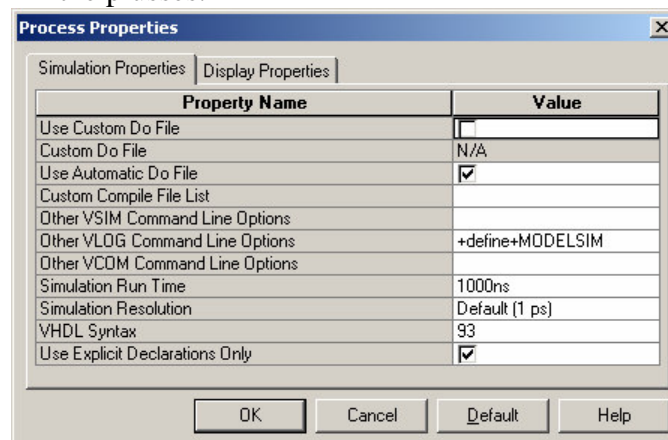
Process Properties

Simulation Properties | Display Properties

| Property Name | Value |
|---|---|
| Use Custom Do File | ☐ |
| Custom Do File | N/A |
| Use Automatic Do File | ☑ |
| Custom Compile File List | |
| Other VSIM Command Line Options | |
| Other VLOG Command Line Options | +define+MODELSIM |
| Other VCOM Command Line Options | |
| Simulation Run Time | 1000ns |
| Simulation Resolution | Default (1 ps) |
| VHDL Syntax | 93 |
| Use Explicit Declarations Only | ☑ |

OK Cancel Default Help